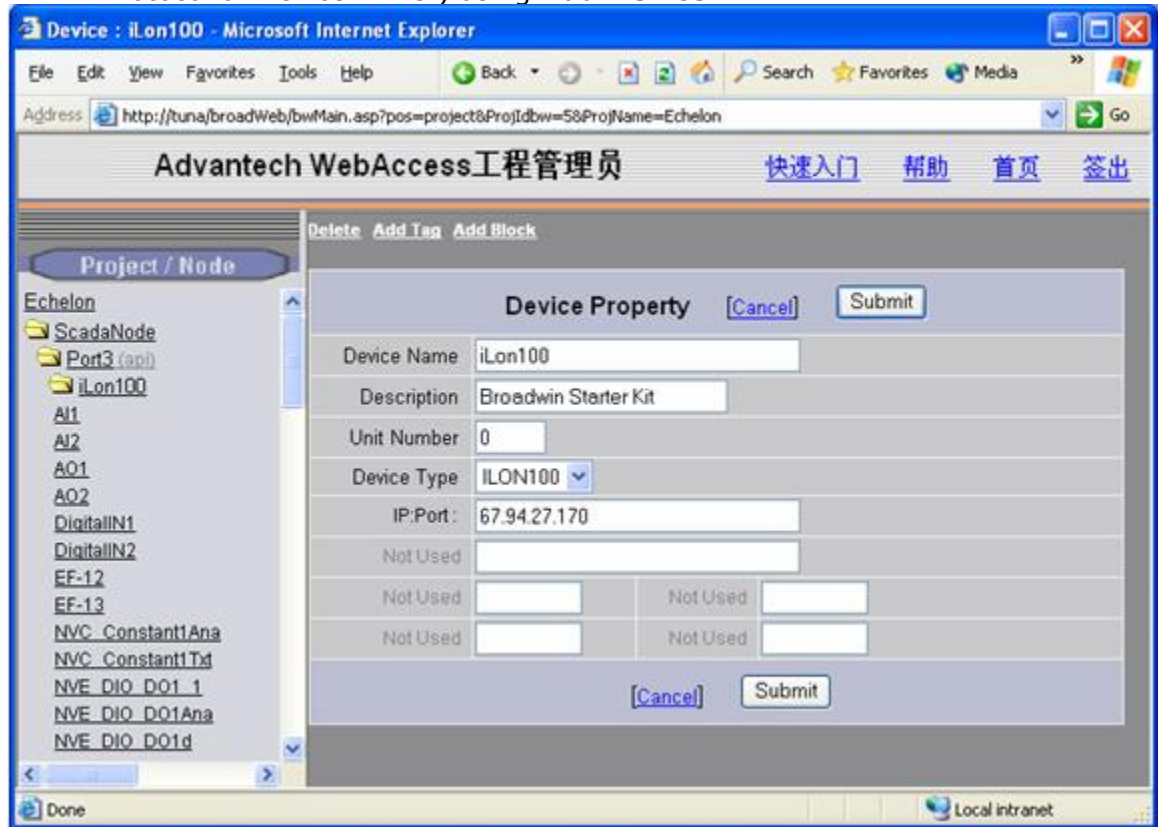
Device : iLon100 - Microsoft Internet Explorer

File Edit View Favorites Tools Help

Back Search Favorites Media

Address http://tuna/broadWeb/bwMain.asp?pos=project&ProjIdbw=5&ProjName=Echelon

Go

Advantech WebAccess工程管理员 快速入门 帮助 首页 签出

Delete Add Tag Add Block

Project / Node

Echelon
ScadaNode
Port3 (api)
iLon100
AI1
AI2
AO1
AO2
DigitalIN1
DigitalIN2
EF-12
EF-13
NVC_Constant1Ana
NVC_Constant1Txt
NVE_DIO_DO1_1
NVE_DIO_DO1Ana
NVE_DIO_DO1d

Device Property [Cancel] Submit

| | | | |
|---|---|---|---|
| Device Name | iLon100 | | |
| Description | Broadwin Starter Kit | | |
| Unit Number | 0 | | |
| Device Type | ILON100 | | |
| IP:Port: | 67.94.27.170 | | |
| Not Used | | | |
| Not Used | | Not Used | |
| Not Used | | Not Used | |

[Cancel] Submit

Done

Local intranet